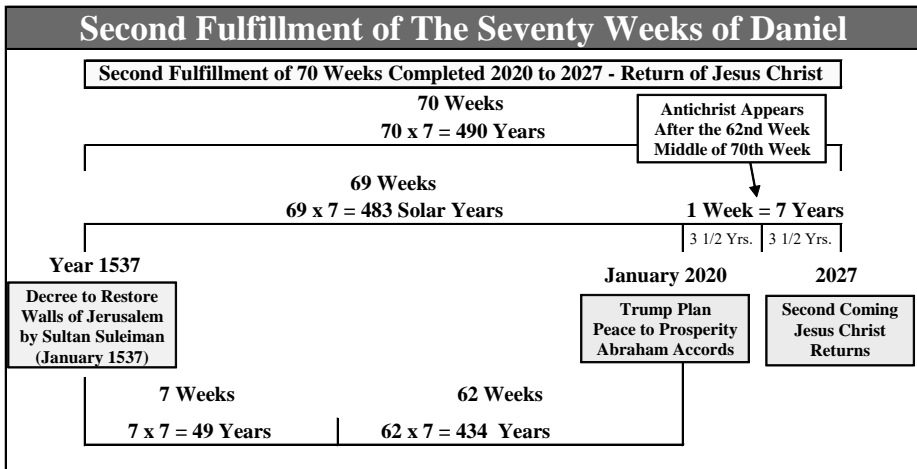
Second Fulfillment of The Seventy Weeks of Daniel

Second Fulfillment of 70 Weeks Completed 2020 to 2027 - Return of Jesus Christ

70 Weeks

70 x 7 = 490 Years

Antichrist Appears After the 62nd Week Middle of 70th Week

69 Weeks

69 x 7 = 483 Solar Years

1 Week = 7 Years

3 1/2 Yrs. 3 1/2 Yrs.

Year 1537

Decree to Restore Walls of Jerusalem by Sultan Suleiman (January 1537)

January 2020

Trump Plan Peace to Prosperity Abraham Accords

2027

Second Coming Jesus Christ Returns

7 Weeks

62 Weeks

7 x 7 = 49 Years

62 x 7 = 434 Years